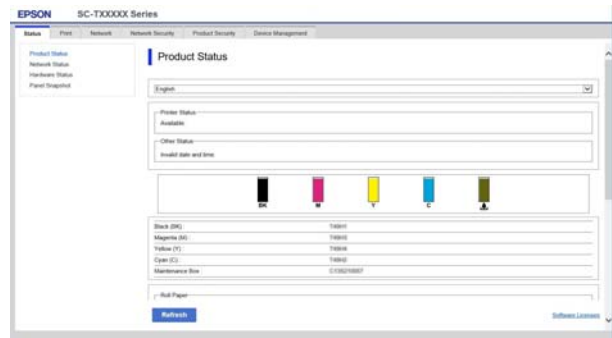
EPSON SC-TXXXXX Series

Status | Print | Network | Network Security | Product Security | Device Management

Product Status
Network Status
Hardware Status
Panel Snapshot

Product Status

English

Printer Status
Available

Other Status
Invalid date and time.

BK M Y C

| | |
|---|---|
| Black (BK) : | T40H1 |
| Magenta (M) : | T40H3 |
| Yellow (Y) : | T40H4 |
| Cyan (C) : | T40H2 |
| Maintenance Box : | C13S210057 |

Roll Paper

Refresh

Software Licenses